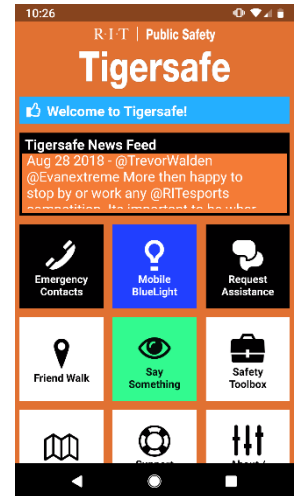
10:26

R·I·T | Public Safety

Tigersafe

Welcome to Tigersafe!

Tigersafe News Feed

Aug 28 2018 - @TrevorWalden @Evanextreme More then happy to stop by or work any @RITesports competition. Its important to be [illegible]

Emergency Contacts

Mobile BlueLight

Request Assistance

Friend Walk

Say Something

Safety Toolbox

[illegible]

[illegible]